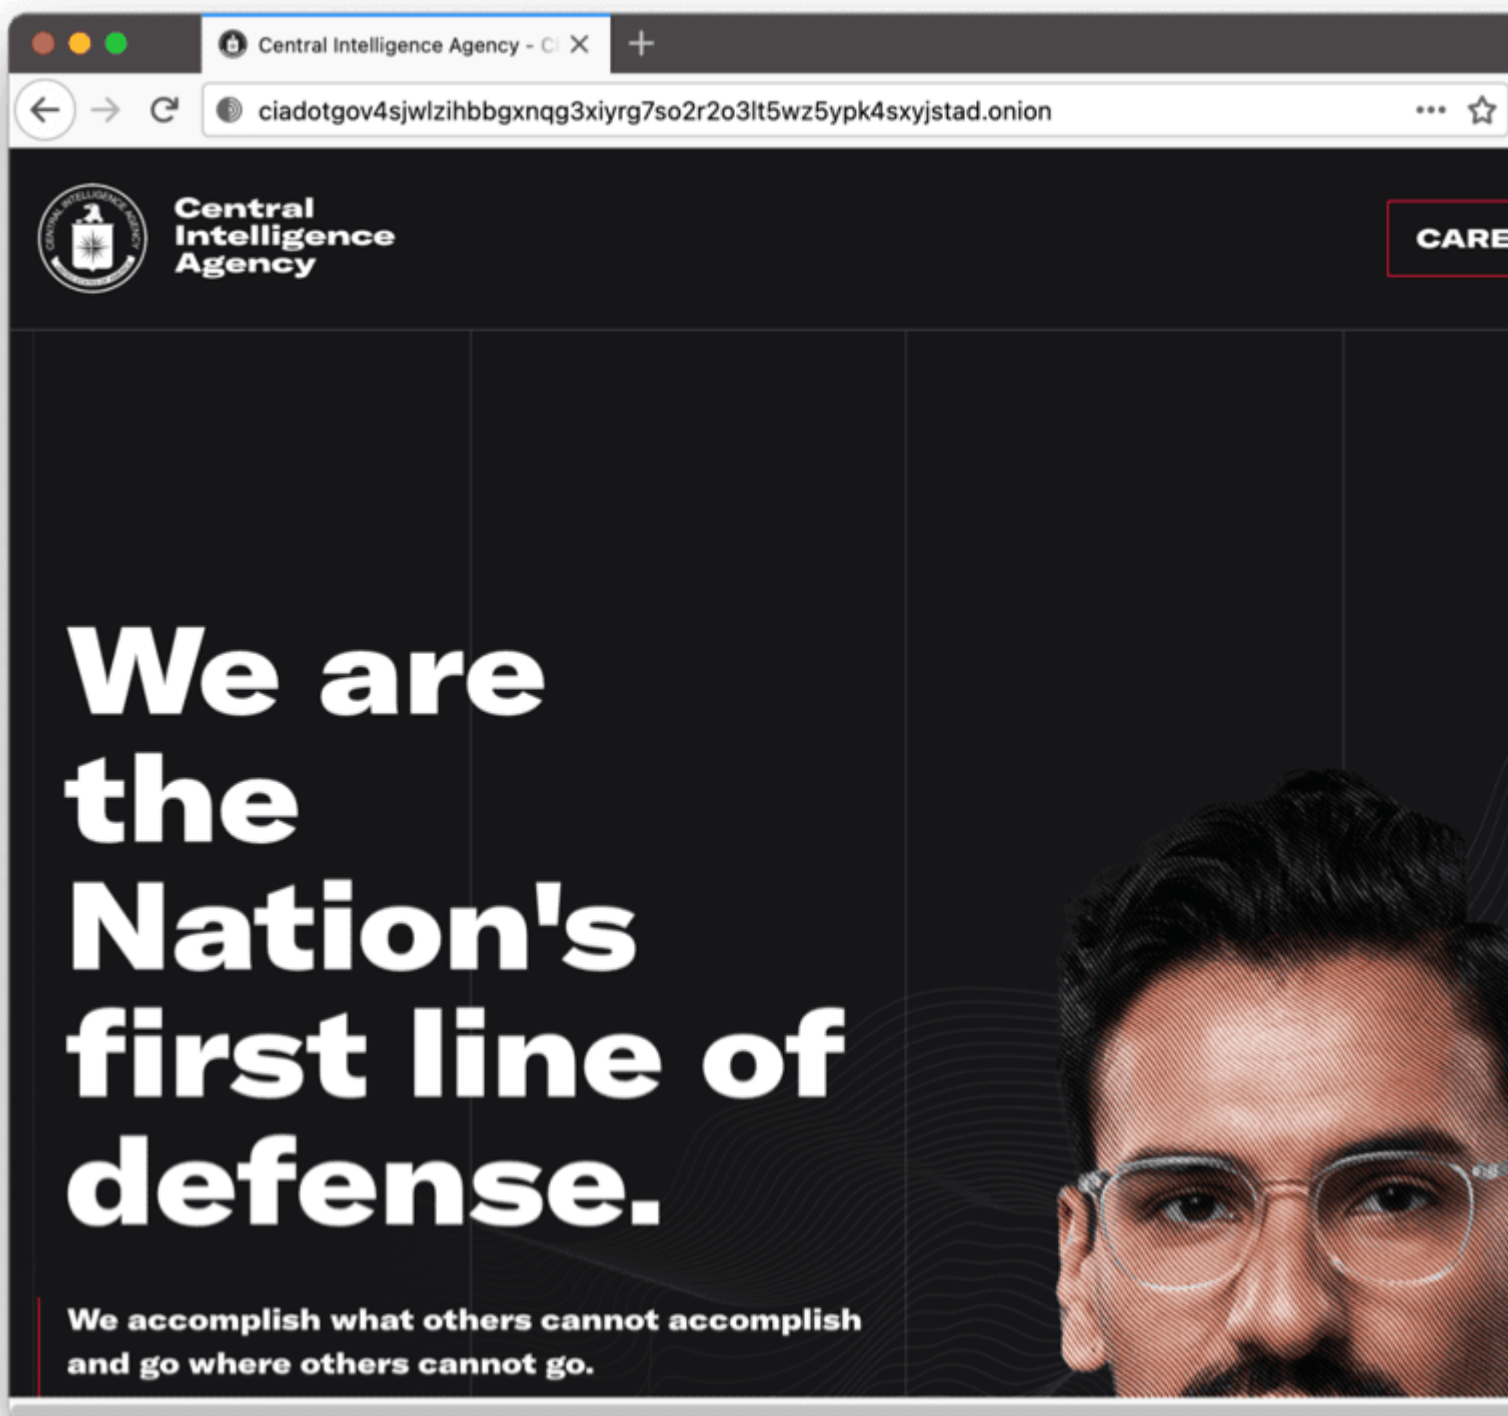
Central Intelligence Agency - C

ciadotgov4sjwlzihbbgxnqg3xiyrg7so2r2o3lt5wz5ypk4sxyjstad.onion

Central Intelligence Agency

CARE

We are the Nation's first line of defense.

We accomplish what others cannot accomplish and go where others cannot go.